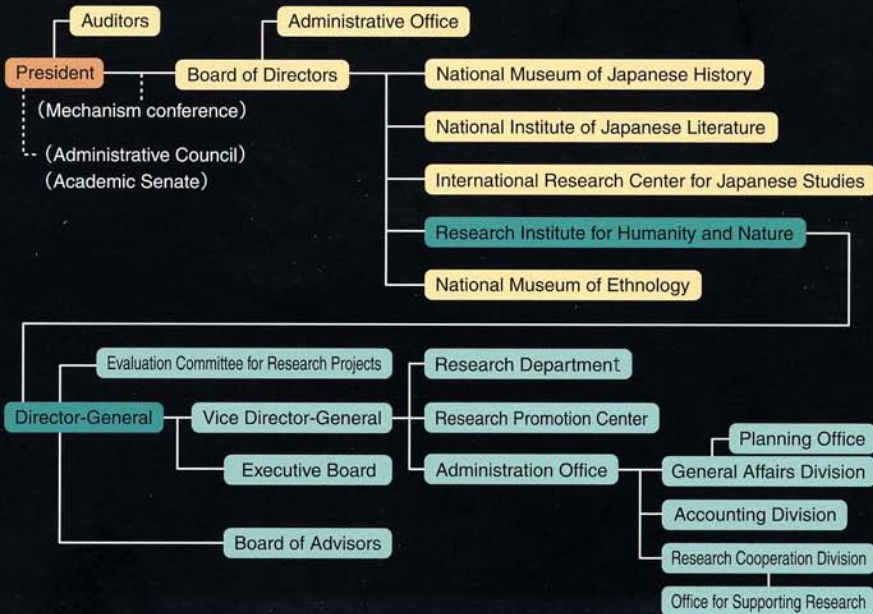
Auditors

Administrative Office

President

Board of Directors

(Mechanism conference)

(Administrative Council)
(Academic Senate)

National Museum of Japanese History

National Institute of Japanese Literature

International Research Center for Japanese Studies

Research Institute for Humanity and Nature

National Museum of Ethnology

Evaluation Committee for Research Projects

Director-General

Vice Director-General

Executive Board

Board of Advisors

Research Department

Research Promotion Center

Administration Office

Planning Office

General Affairs Division

Accounting Division

Research Cooperation Division

Office for Supporting Research